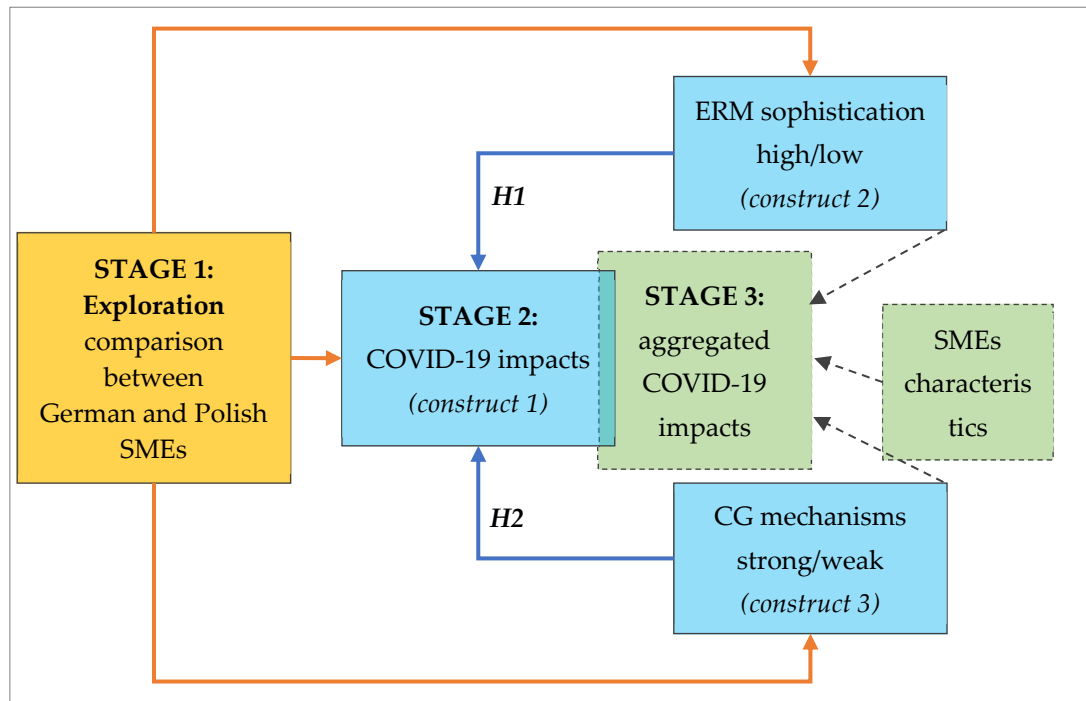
ERM sophistication high/low
(construct 2)

H1

STAGE 1:
Exploration
comparison between German and Polish SMEs

STAGE 2:
COVID-19 impacts
(construct 1)

STAGE 3:
aggregated COVID-19 impacts

SMEs characteris tics

H2

CG mechanisms strong/weak
(construct 3)